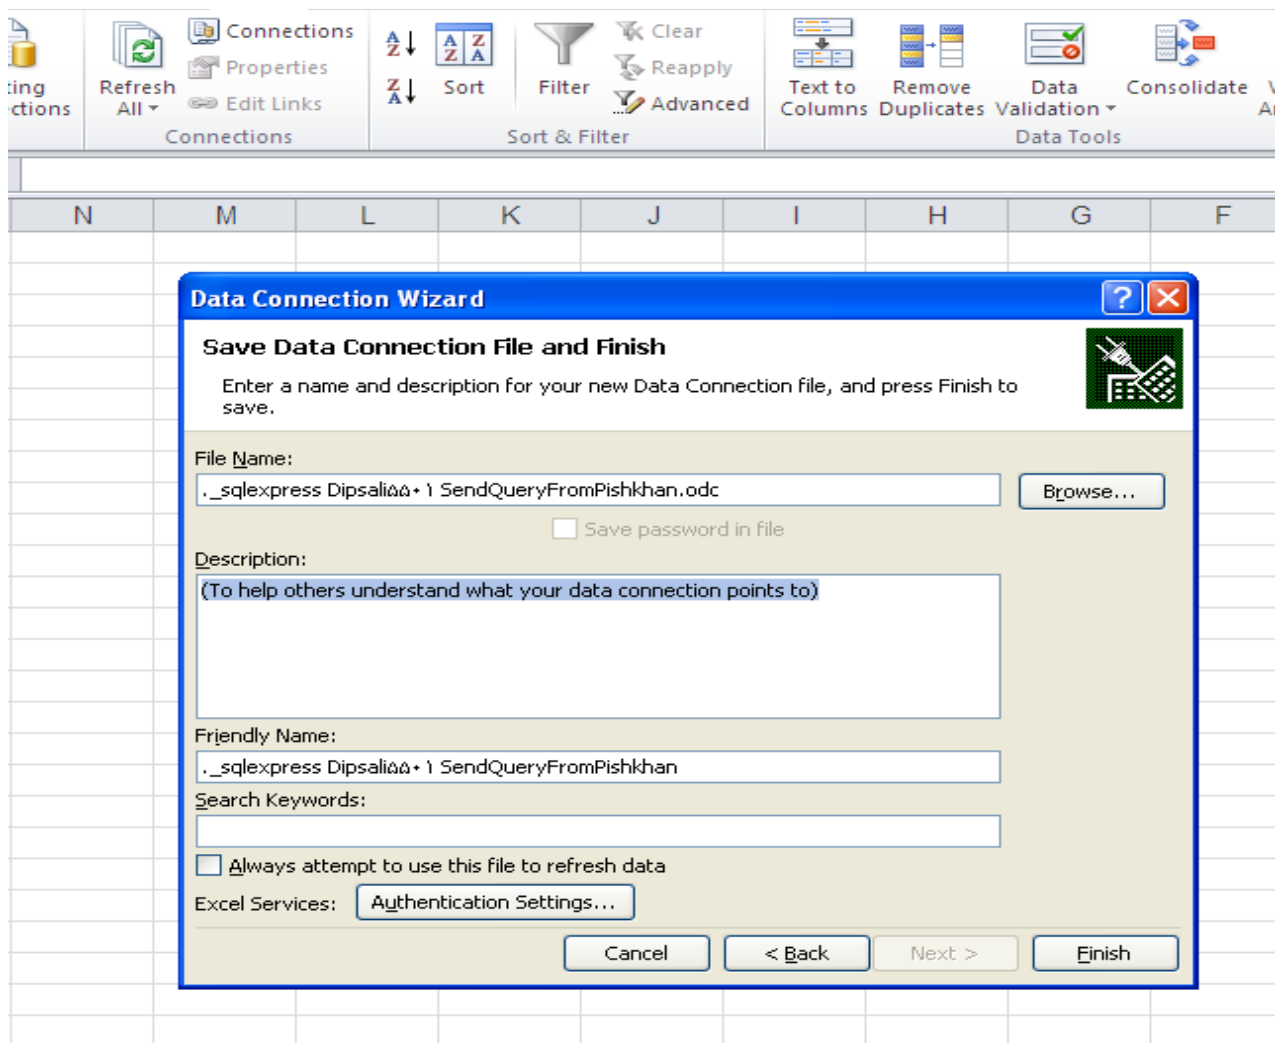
ting ctions

Refresh All

Connections
Properties
Edit Links
Connections

Sort

Filter

Clear
Reapply
Advanced
Sort & Filter

Text to Columns

Remove Duplicates

Data Validation

Consolidate

Data Tools

N M L K J I H G F

Data Connection Wizard

Save Data Connection File and Finish

Enter a name and description for your new Data Connection file, and press Finish to save.

File Name:
._sqlexpress Dipsaliaa+ ) SendQueryFromPishkhan.odc
Browse...

Save password in file

Description:
(To help others understand what your data connection points to)

Friendly Name:
._sqlexpress Dipsaliaa+ ) SendQueryFromPishkhan

Search Keywords:

Always attempt to use this file to refresh data

Excel Services: Authentication Settings...

Cancel | < Back | Next > | Finish